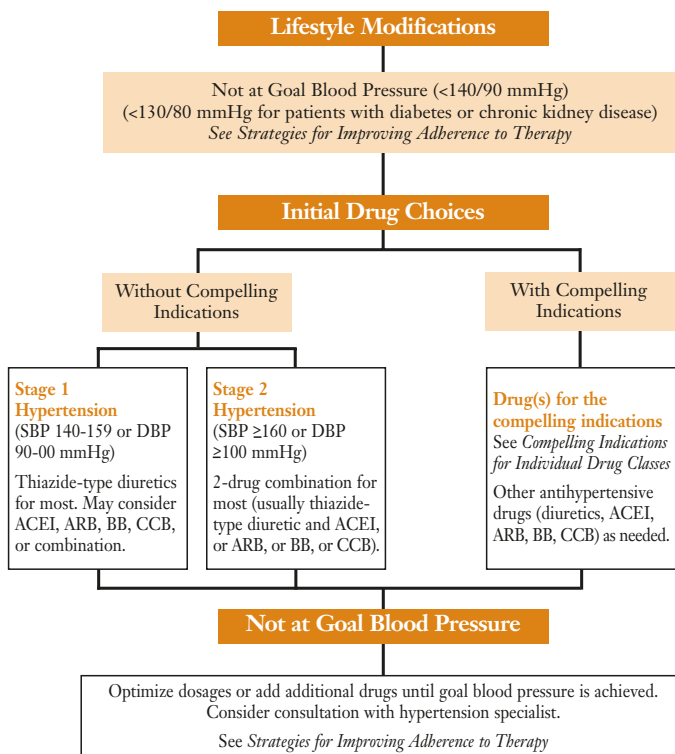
Lifestyle Modifications

Not at Goal Blood Pressure (<140/90 mmHg)
(<130/80 mmHg for patients with diabetes or chronic kidney disease)
*See Strategies for Improving Adherence to Therapy*

Initial Drug Choices

Without Compelling Indications

With Compelling Indications

Stage 1 Hypertension
(SBP 140-159 or DBP 90-00 mmHg)

Thiazide-type diuretics for most. May consider ACEI, ARB, BB, CCB, or combination.

Stage 2 Hypertension
(SBP ≥160 or DBP ≥100 mmHg)

2-drug combination for most (usually thiazide-type diuretic and ACEI, or ARB, or BB, or CCB).

Drug(s) for the compelling indications
See *Compelling Indications for Individual Drug Classes*

Other antihypertensive drugs (diuretics, ACEI, ARB, BB, CCB) as needed.

Not at Goal Blood Pressure

Optimize dosages or add additional drugs until goal blood pressure is achieved.
Consider consultation with hypertension specialist.

See *Strategies for Improving Adherence to Therapy*